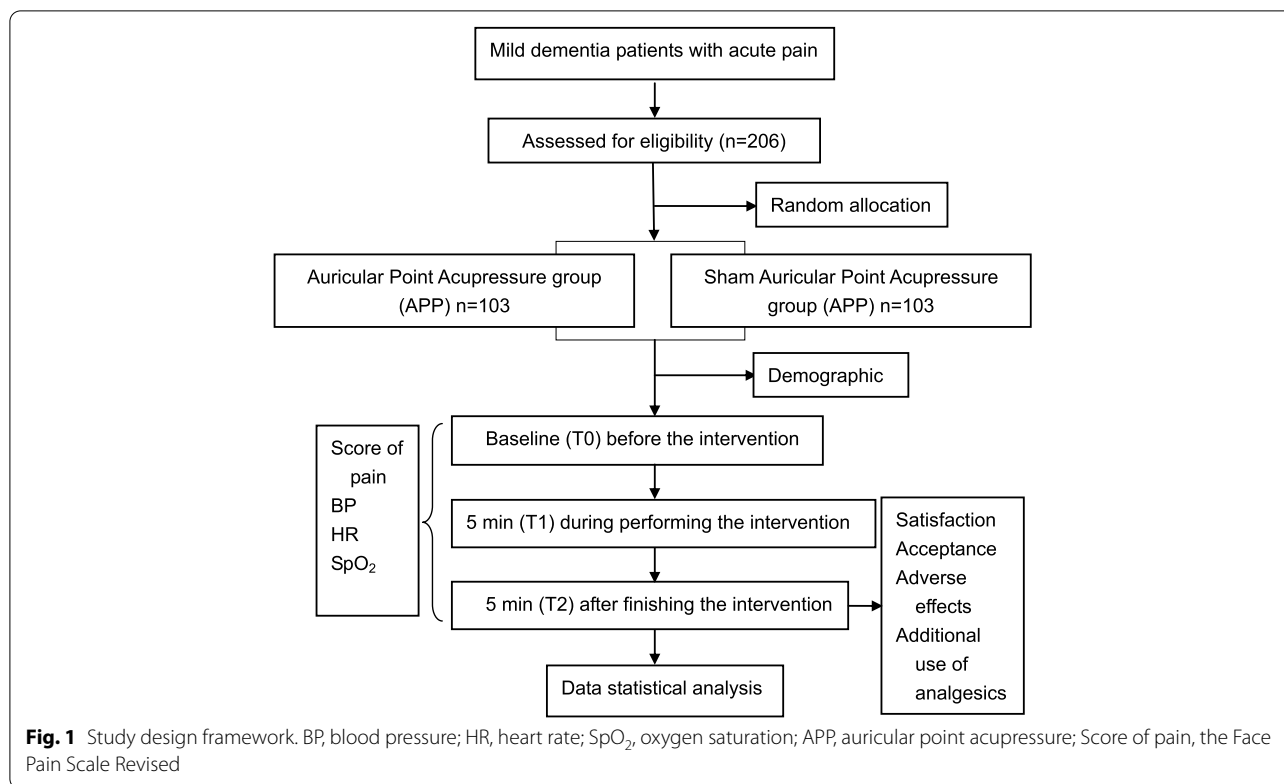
Mild dementia patients with acute pain

Assessed for eligibility (n=206)

Random allocation

Auricular Point Acupressure group (APP) n=103

Sham Auricular Point Acupressure group (APP) n=103

Demographic

Score of pain
BP
HR
$SpO_2$

Baseline (T0) before the intervention

5 min (T1) during performing the intervention

5 min (T2) after finishing the intervention

Satisfaction
Acceptance
Adverse effects
Additional use of analgesics

Data statistical analysis

**Fig. 1** Study design framework. BP, blood pressure; HR, heart rate; $SpO_2$, oxygen saturation; APP, auricular point acupressure; Score of pain, the Face Pain Scale Revised